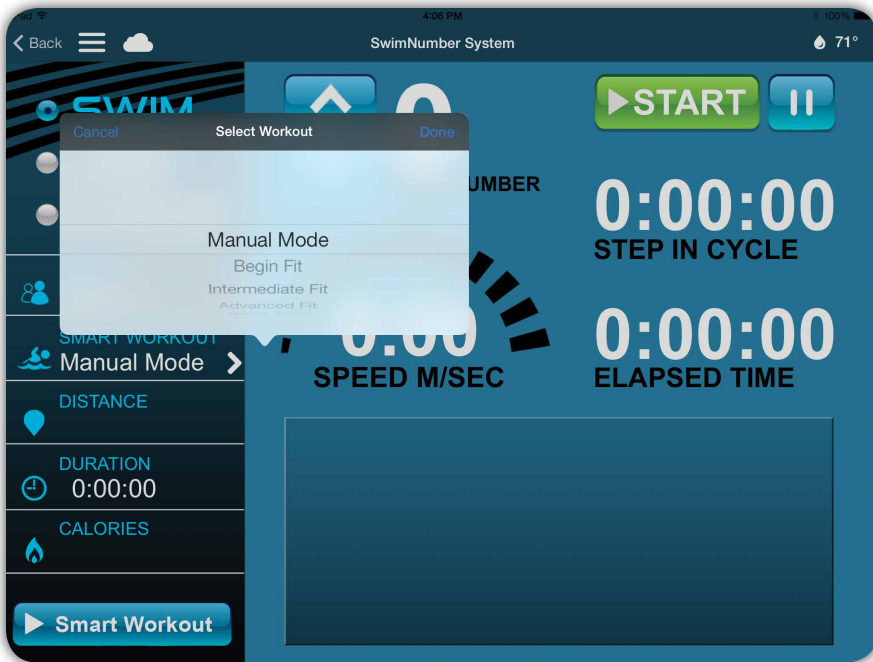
iPad
4:06 PM
100%
Back
SwimNumber System
71°
SWIM
Cancel
Select Workout
Done
Manual Mode
Begin Fit
Intermediate Fit
Advanced Fit
0
UMBER
START
0:00:00
STEP IN CYCLE
SMART WORKOUT
Manual Mode
0.00
SPEED M/SEC
0:00:00
ELAPSED TIME
DISTANCE
DURATION
0:00:00
CALORIES
Smart Workout